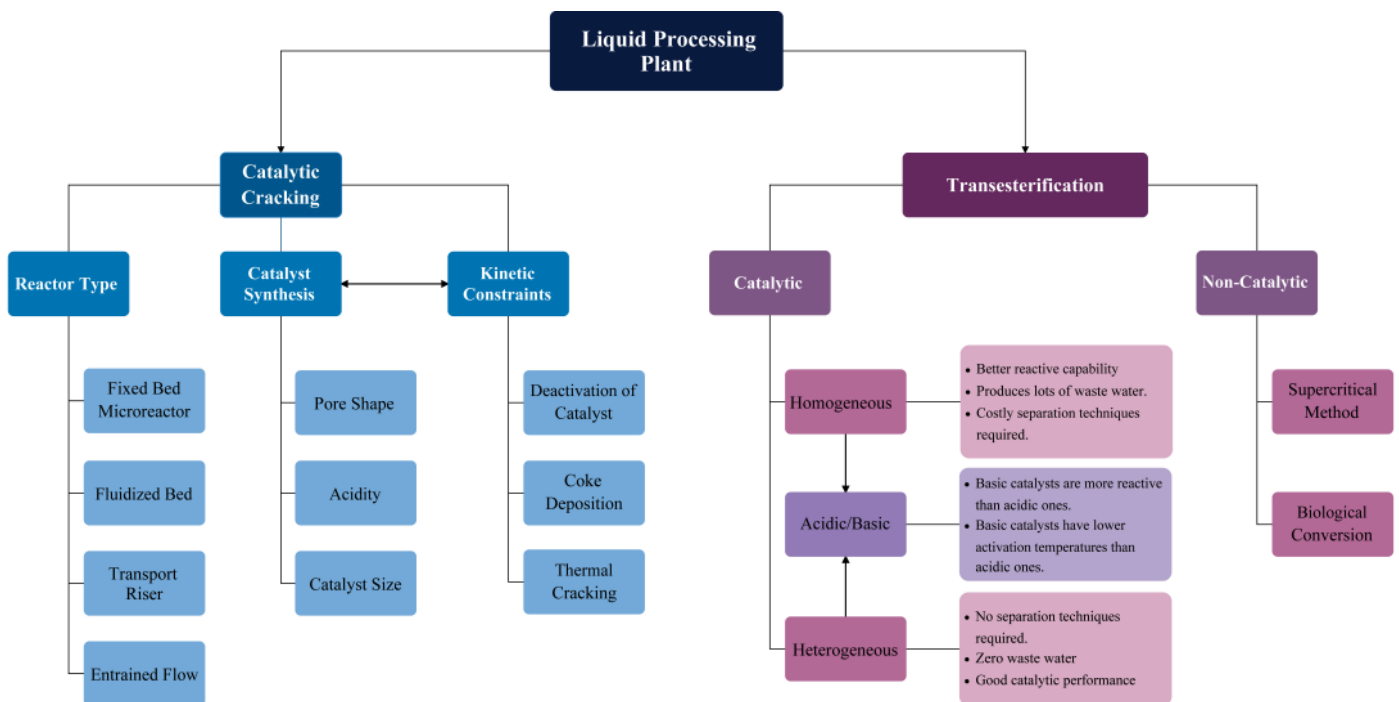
Liquid Processing Plant

Catalytic Cracking

Reactor Type

Fixed Bed Microreactor

Fluidized Bed

Transport Riser

Entrained Flow

Catalyst Synthesis

Pore Shape

Acidity

Catalyst Size

Kinetic Constraints

Deactivation of Catalyst

Coke Deposition

Thermal Cracking

Transesterification

Catalytic

Homogeneous

• Better reactive capability
• Produces lots of waste water.
• Costly separation techniques required.

Acidic/Basic

• Basic catalysts are more reactive than acidic ones.
• Basic catalysts have lower activation temperatures than acidic ones.

Heterogeneous

• No separation techniques required.
• Zero waste water
• Good catalytic performance

Non-Catalytic

Supercritical Method

Biological Conversion